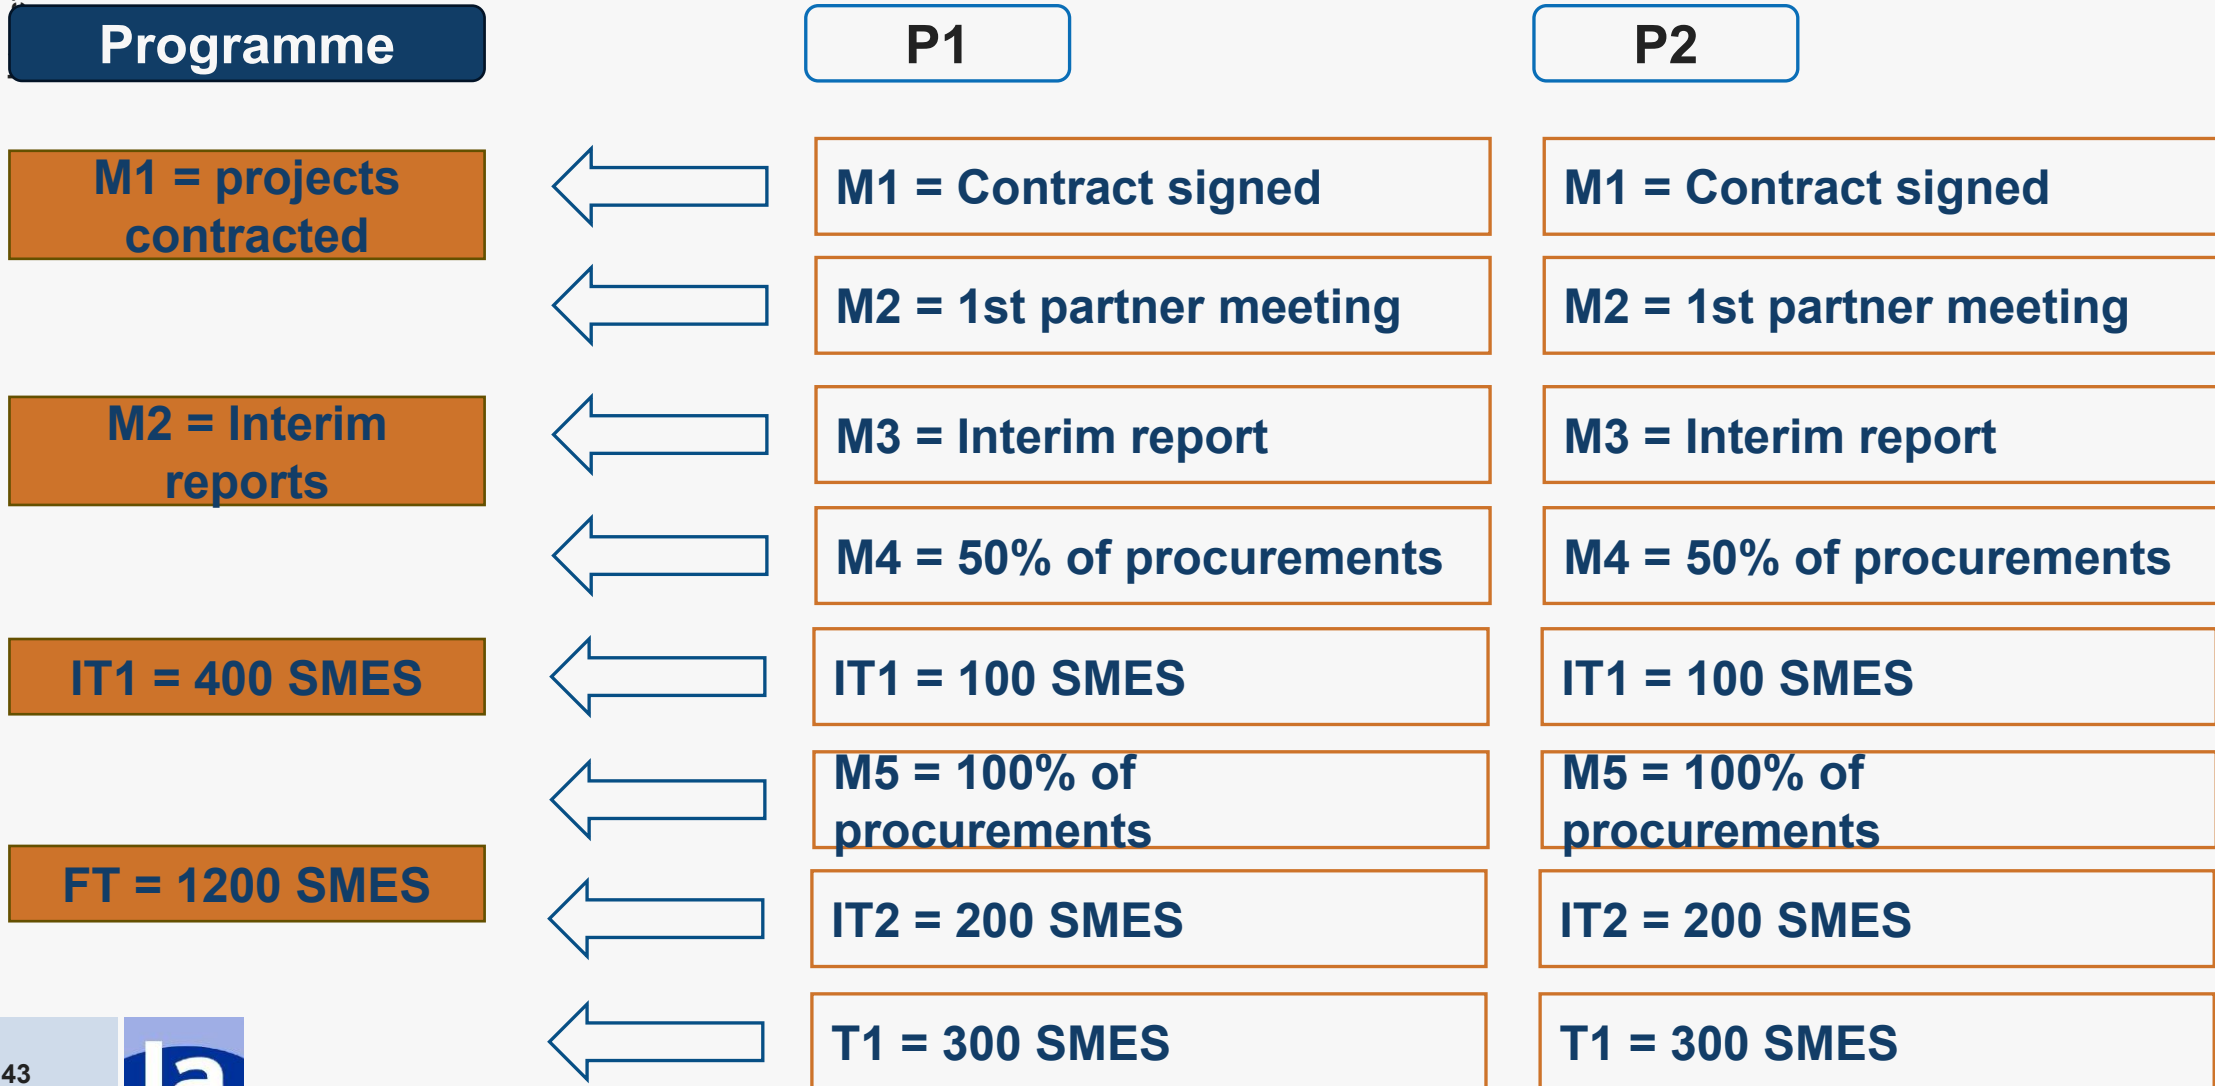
Programme

P1

P2

M1 = projects contracted

M1 = Contract signed

M1 = Contract signed

M2 = 1st partner meeting

M2 = 1st partner meeting

M2 = Interim reports

M3 = Interim report

M3 = Interim report

M4 = 50% of procurements

M4 = 50% of procurements

IT1 = 400 SMES

IT1 = 100 SMES

IT1 = 100 SMES

M5 = 100% of procurements

M5 = 100% of procurements

FT = 1200 SMES

IT2 = 200 SMES

IT2 = 200 SMES

T1 = 300 SMES

T1 = 300 SMES

43